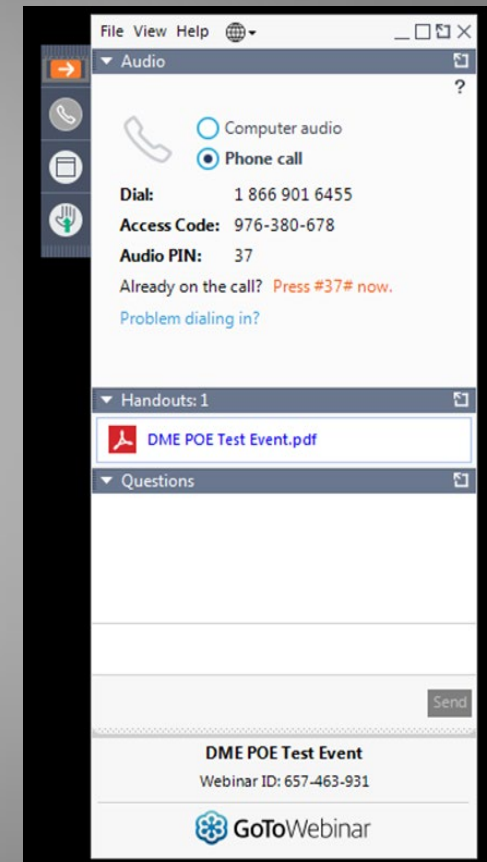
File View Help

Audio

?

Computer audio

Phone call

Dial: 1 866 901 6455

Access Code: 976-380-678

Audio PIN: 37

Already on the call? Press #37# now.

Problem dialing in?

Handouts: 1

DME POE Test Event.pdf

Questions

Send

DME POE Test Event

Webinar ID: 657-463-931

GoToWebinar